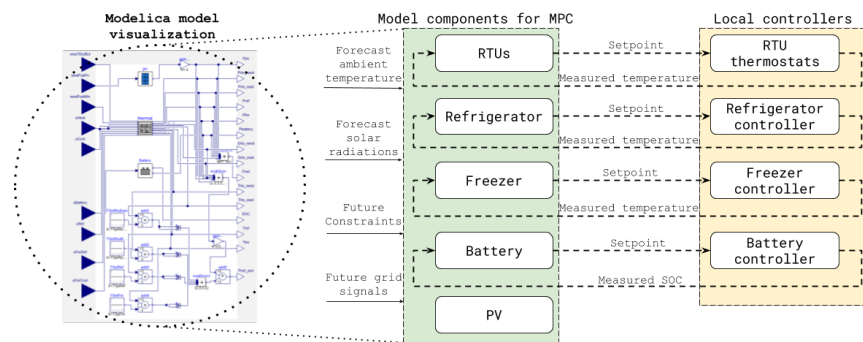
Modelica model visualization

Model components for MPC

Local controllers

Forecast ambient temperature

Forecast solar radiations

Future Constraints

Future grid signals

RTUs

Refrigerator

Freezer

Battery

PV

Setpoint

Measured temperature

Setpoint

Measured temperature

Setpoint

Measured temperature

Setpoint

Measured SOC

RTU thermostats

Refrigerator controller

Freezer controller

Battery controller